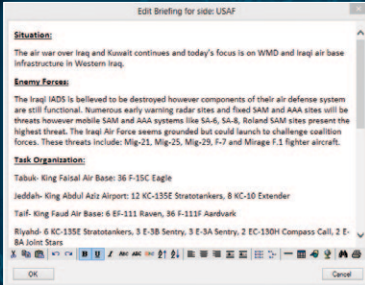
Edit Briefing for side: USAF

Situation:

The air war over Iraq and Kuwait continues and today's focus is on WMD and Iraqi air base infrastructure in Western Iraq.

Enemy Forces:

The Iraqi IADS is believed to be destroyed however components of their air defense system are still functional. Numerous early warning radar sites and fixed SAM and AAA sites will be threats however mobile SAM and AAA systems like SA-6, SA-8, Roland SAM sites present the highest threat. The Iraqi Air Force seems grounded but could launch to challenge coalition forces. These threats include: Mig-21, Mig-25, Mig-29, F-7 and Mirage F.1 fighter aircraft.

Task Organization:

Tabuk- King Faisal Air Base: 36 F-15C Eagle

Jeddah- King Abdul Aziz Airport: 12 KC-135E Stratotankers, 8 KC-10 Extender

Taif- King Faud Air Base: 6 EF-111 Raven, 36 F-111F Aardvark

Riyadh- 6 KC-135E Stratotankers, 3 E-3B Sentry, 3 E-3A Sentry, 2 EC-130H Compass Call, 2 E-8A Joint Stars

OK

Cancel